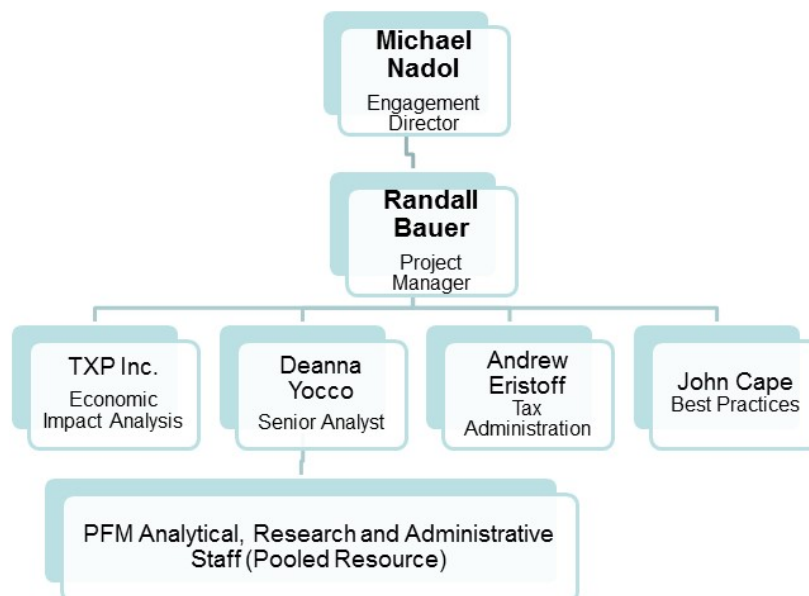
Michael Nadol
Engagement Director

Randall Bauer
Project Manager

TXP Inc.
Economic Impact Analysis

Deanna Yocco
Senior Analyst

Andrew Eristoff
Tax Administration

John Cape
Best Practices

PFM Analytical, Research and Administrative Staff (Pooled Resource)